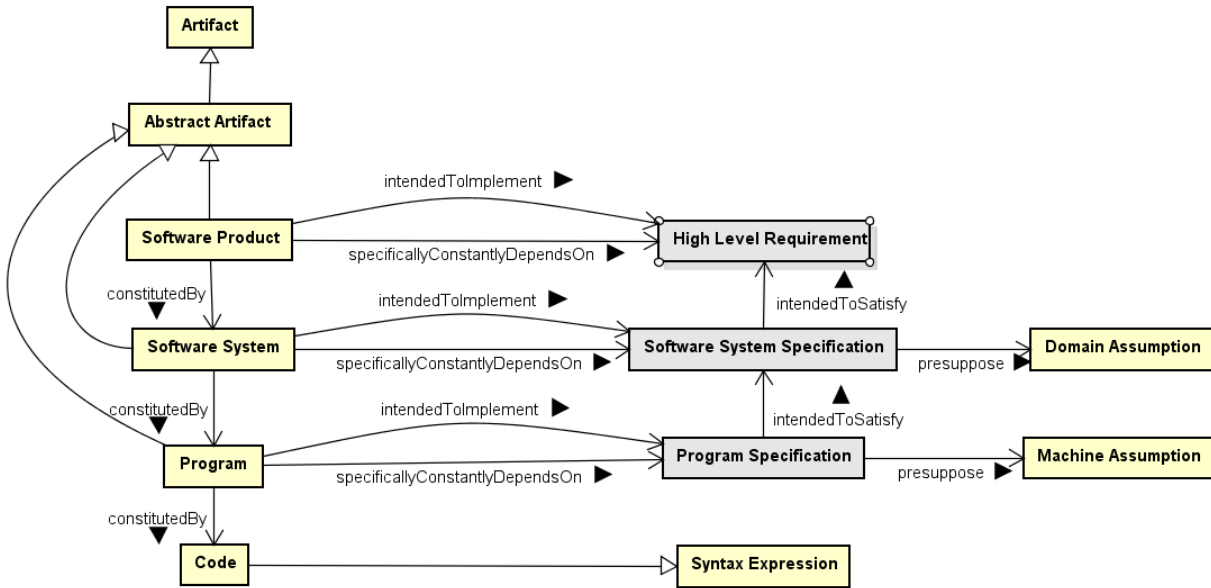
Artifact

Abstract Artifact

intendedToImplement

Software Product

High Level Requirement

specificallyConstantlyDependsOn

constitutedBy

intendedToImplement

intendedToSatisfy

Software System

Software System Specification

Domain Assumption

specificallyConstantlyDependsOn

presuppose

constitutedBy

intendedToImplement

intendedToSatisfy

Program

Program Specification

Machine Assumption

specificallyConstantlyDependsOn

presuppose

constitutedBy

Code

Syntax Expression